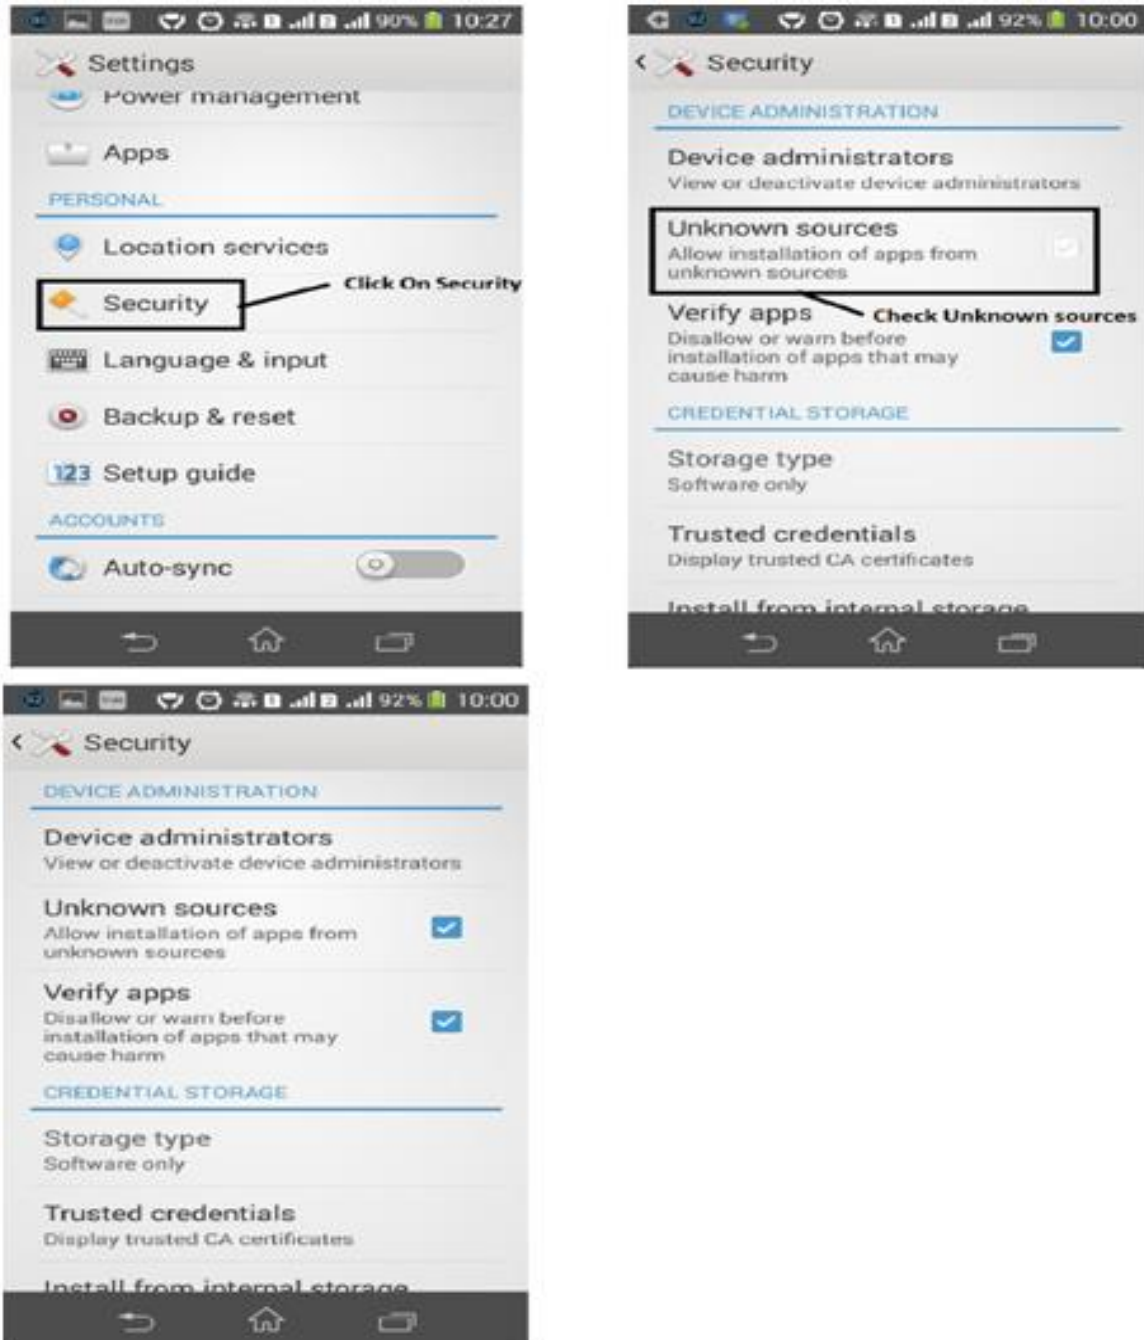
90% 10:27

Settings

Power management

Apps

PERSONAL

Location services

Security

Click On Security

Language & input

Backup & reset

123 Setup guide

ACCOUNTS

Auto-sync

92% 10:00

Security

DEVICE ADMINISTRATION

Device administrators
View or deactivate device administrators

Unknown sources
Allow installation of apps from unknown sources

Verify apps
Disallow or warn before installation of apps that may cause harm

Check Unknown sources

CREDENTIAL STORAGE

Storage type
Software only

Trusted credentials
Display trusted CA certificates

Install from internal storage

92% 10:00

Security

DEVICE ADMINISTRATION

Device administrators
View or deactivate device administrators

Unknown sources
Allow installation of apps from unknown sources

Verify apps
Disallow or warn before installation of apps that may cause harm

CREDENTIAL STORAGE

Storage type
Software only

Trusted credentials
Display trusted CA certificates

Install from internal storage